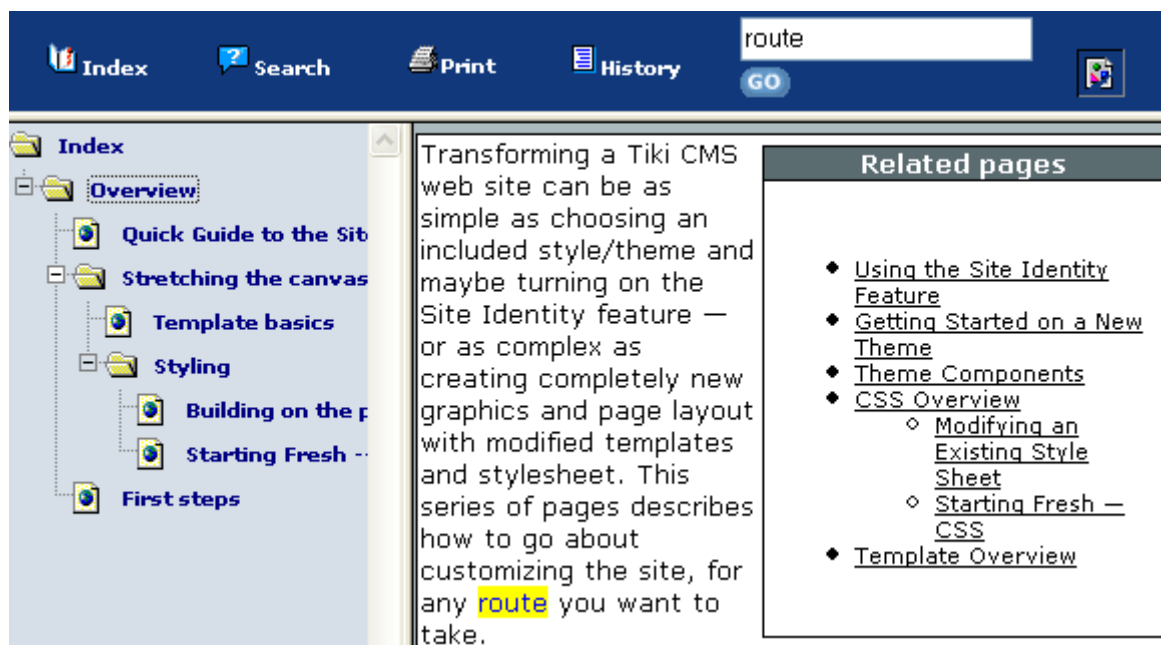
Index Search Print History route GO

Index
Overview
Quick Guide to the Sit
Stretching the canvas
Template basics
Styling
Building on the p
Starting Fresh --
First steps

Transforming a Tiki CMS web site can be as simple as choosing an included style/theme and maybe turning on the Site Identity feature — or as complex as creating completely new graphics and page layout with modified templates and stylesheet. This series of pages describes how to go about customizing the site, for any route you want to take.

Related pages

- Using the Site Identity Feature
- Getting Started on a New Theme
- Theme Components
- CSS Overview
  - Modifying an Existing Style Sheet
  - Starting Fresh — CSS
- Template Overview